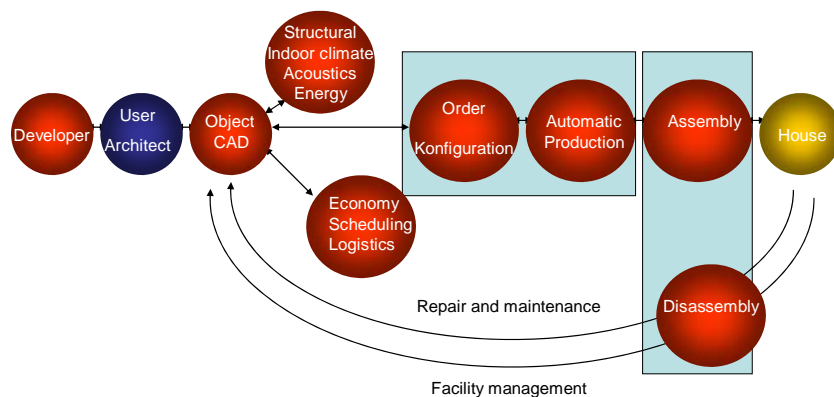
Developer

User
Architect

Object
CAD

Structural
Indoor climate
Acoustics
Energy

Economy
Scheduling
Logistics

Order
Konfiguration

Automatic
Production

Assembly

House

Disassembly

Repair and maintenance

Facility management